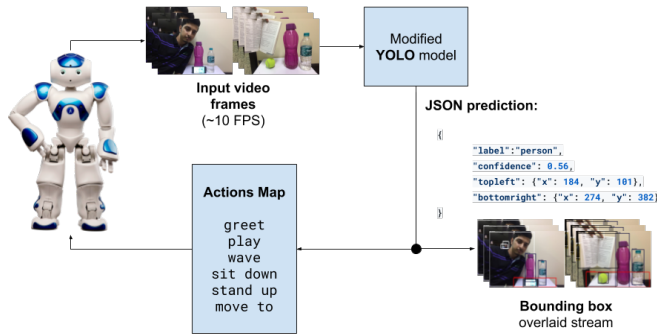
Input video frames
(~10 FPS)

Modified
YOLO model

JSON prediction:

{
"label":"person",
"confidence": 0.56,
"topleft": {"x": 184, "y": 101},
"bottomright": {"x": 274, "y": 382}
}

Actions Map

greet
play
wave
sit down
stand up
move to

Bounding box
overlaid stream